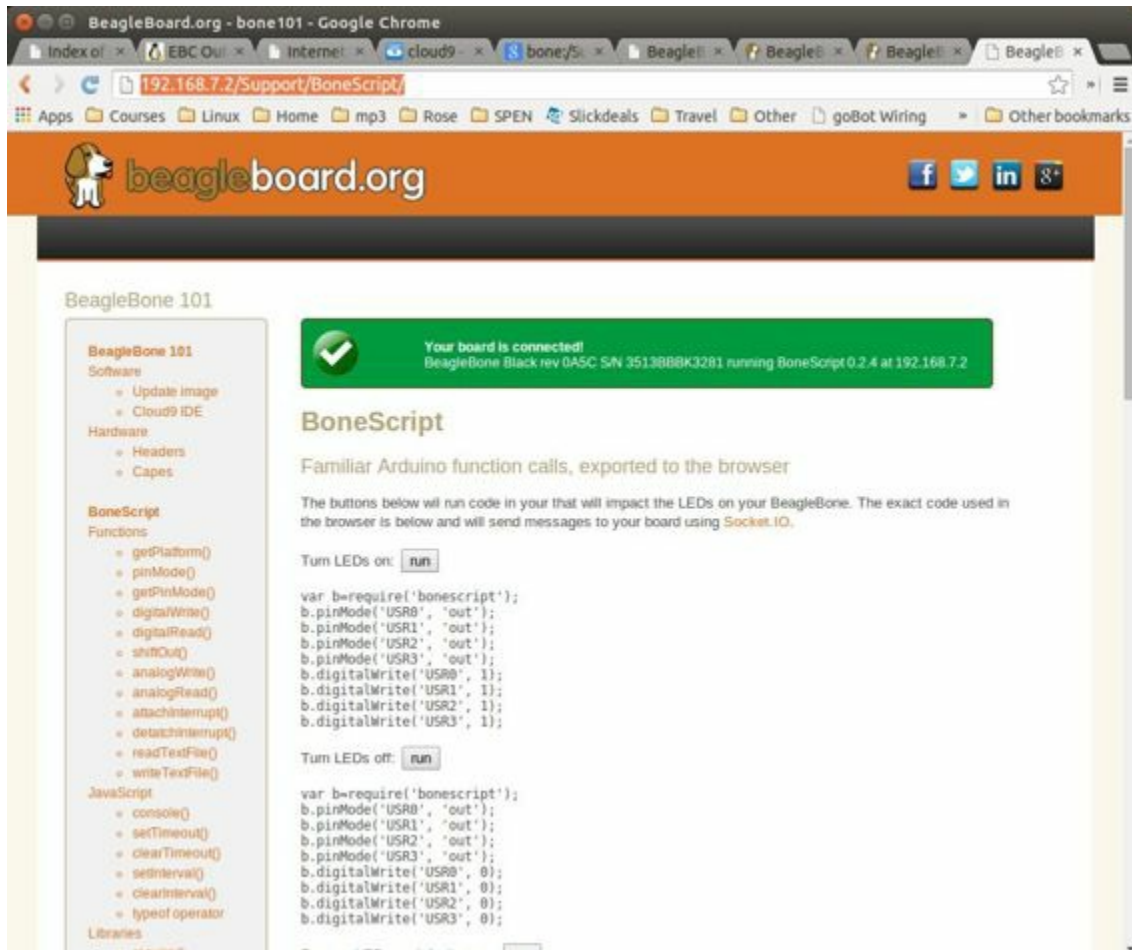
BeagleBoard.org - bone101 - Google Chrome

Index of × | EBC Ou × | Internet × | cloud9 - × | bone:/S × | BeagleB × | BeagleB × | BeagleB × | BeagleB ×

192.168.7.2/Support/BoneScript/

Apps | Courses | Linux | Home | mp3 | Rose | SPEN | Slickdeals | Travel | Other | goBot Wiring | » | Other bookmarks

beagleboard.org

BeagleBone 101

BeagleBone 101
Software
Update image
Cloud9 IDE
Hardware
Headers
Capes

BoneScript
Functions
getPlatform()
pinMode()
getPinMode()
digitalWrite()
digitalRead()
shiftOut()
analogWrite()
analogRead()
attachInterrupt()
detachInterrupt()
readTextFile()
writeTextFile()
JavaScript
console()
setTimeout()
clearTimeout()
setInterval()
clearInterval()
typeof operator
Libraries

Your board is connected!
BeagleBone Black rev 0A5C S/N 3513BBBK3281 running BoneScript 0.2.4 at 192.168.7.2

BoneScript

Familiar Arduino function calls, exported to the browser

The buttons below will run code in your that will impact the LEDs on your BeagleBone. The exact code used in the browser is below and will send messages to your board using Socket.IO.

Turn LEDs on: run

var b=require('bonescript');
b.pinMode('USR0', 'out');
b.pinMode('USR1', 'out');
b.pinMode('USR2', 'out');
b.pinMode('USR3', 'out');
b.digitalWrite('USR0', 1);
b.digitalWrite('USR1', 1);
b.digitalWrite('USR2', 1);
b.digitalWrite('USR3', 1);

Turn LEDs off: run

var b=require('bonescript');
b.pinMode('USR0', 'out');
b.pinMode('USR1', 'out');
b.pinMode('USR2', 'out');
b.pinMode('USR3', 'out');
b.digitalWrite('USR0', 0);
b.digitalWrite('USR1', 0);
b.digitalWrite('USR2', 0);
b.digitalWrite('USR3', 0);

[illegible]